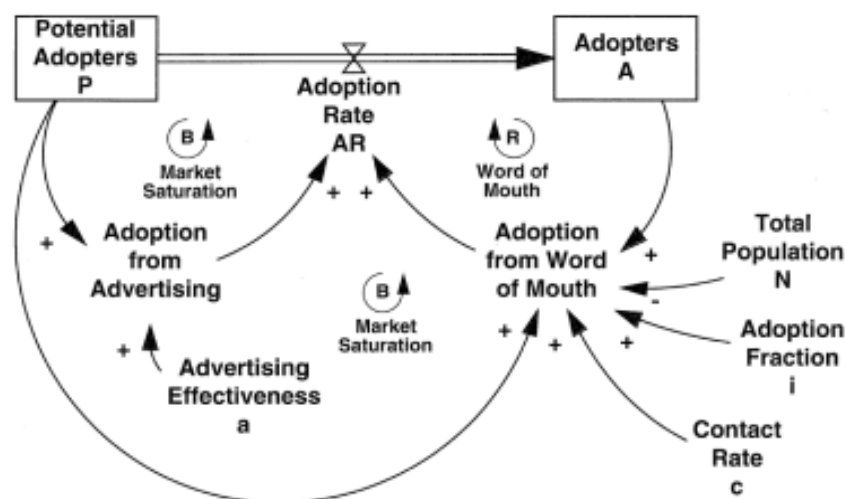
Potential Adopters P

Adopters A

Adoption Rate AR

B
Market Saturation

R
Word of Mouth

+ +

+

Adoption from Advertising

Adoption from Word of Mouth

+

Total Population N

-

B
Market Saturation

+

Advertising Effectiveness a

+ +

+

Adoption Fraction i

Contact Rate c